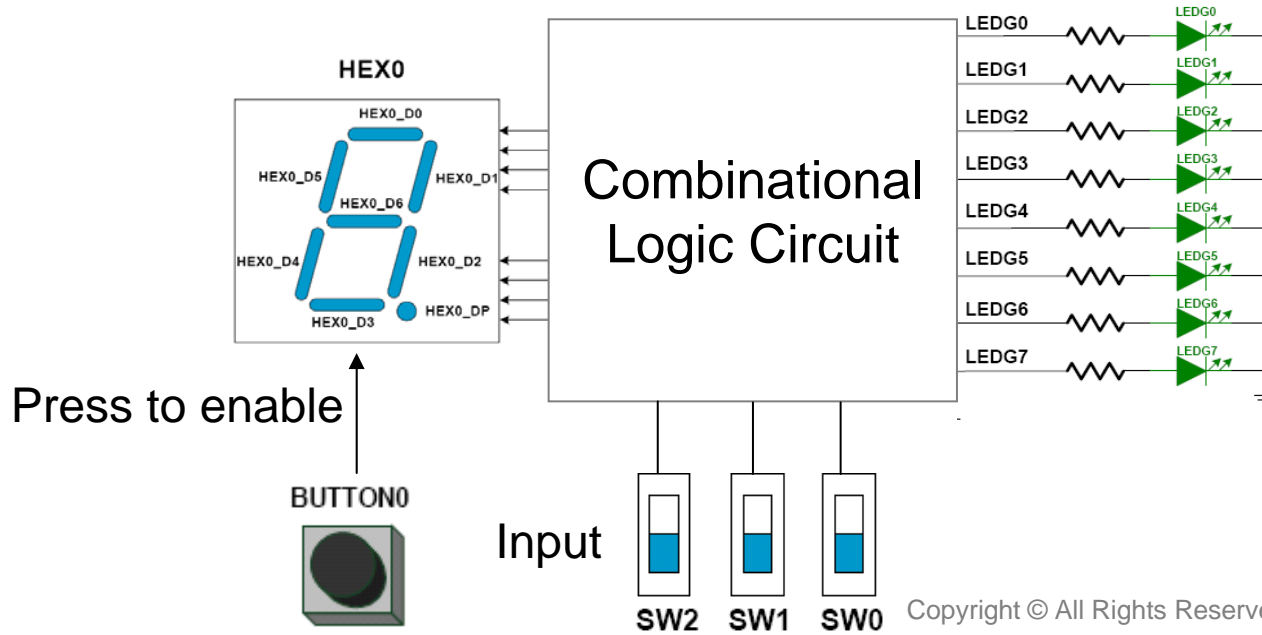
HEX0

HEX0_D0
HEX0_D5
HEX0_D1
HEX0_D6
HEX0_D4
HEX0_D2
HEX0_D3
HEX0_DP

Combinational Logic Circuit

LEDG0
LEDG1
LEDG2
LEDG3
LEDG4
LEDG5
LEDG6
LEDG7

LEDG0
LEDG1
LEDG2
LEDG3
LEDG4
LEDG5
LEDG6
LEDG7

Press to enable

BUTTON0

Input

SW2 SW1 SW0

Copyright © All Rights Reserv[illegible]